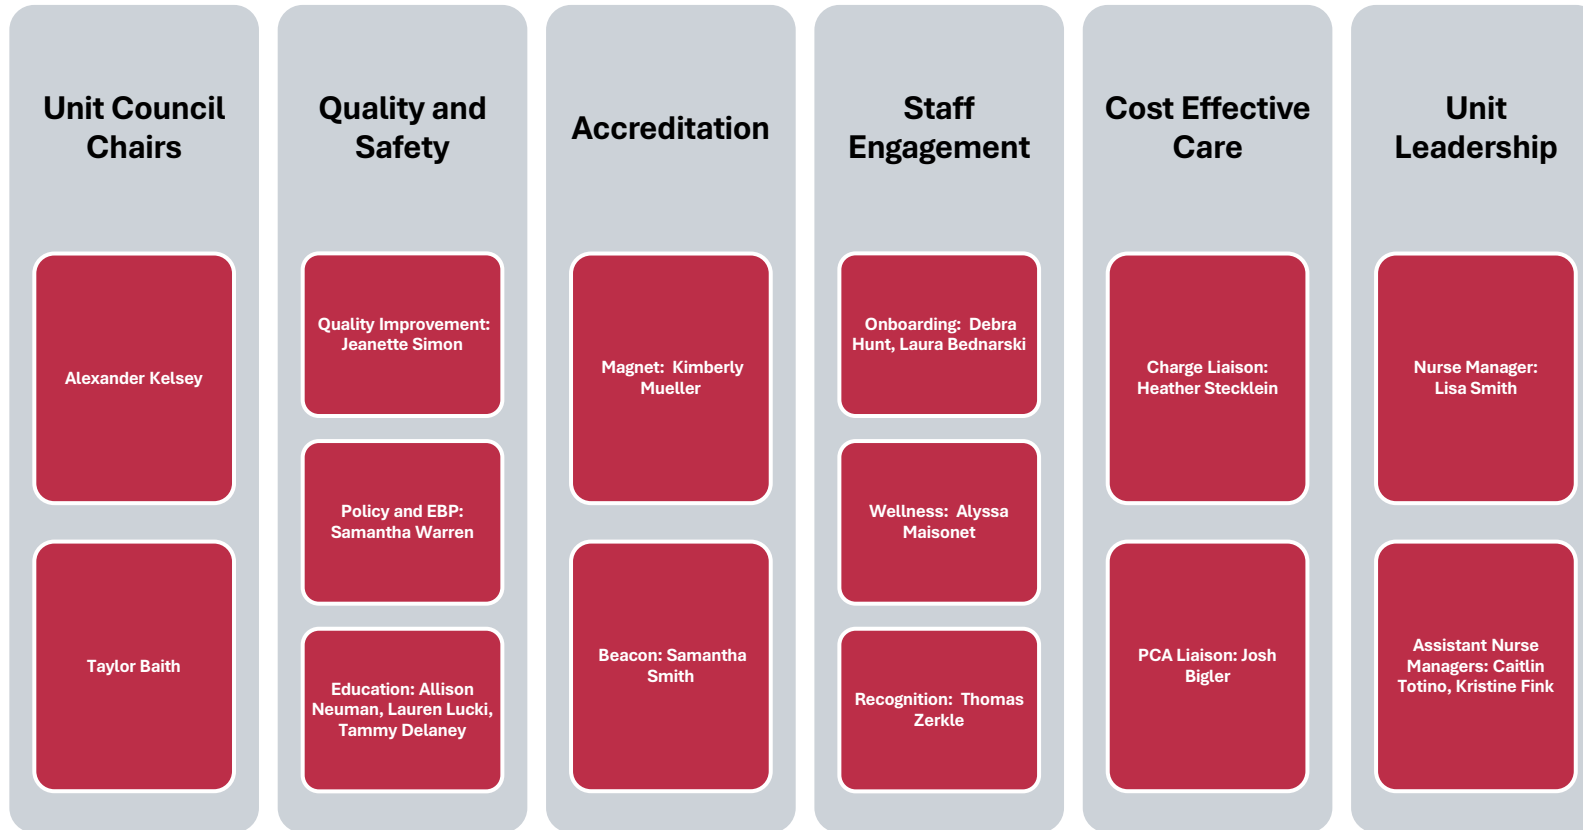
Unit Council Chairs

Alexander Kelsey

Taylor Baith

Quality and Safety

Quality Improvement: Jeanette Simon

Policy and EBP: Samantha Warren

Education: Allison Neuman, Lauren Lucki, Tammy Delaney

Accreditation

Magnet: Kimberly Mueller

Beacon: Samantha Smith

Staff Engagement

Onboarding: Debra Hunt, Laura Bednarski

Wellness: Alyssa Maisonet

Recognition: Thomas Zerkle

Cost Effective Care

Charge Liaison: Heather Stecklein

PCA Liaison: Josh Bigler

Unit Leadership

Nurse Manager: Lisa Smith

Assistant Nurse Managers: Caitlin Totino, Kristine Fink